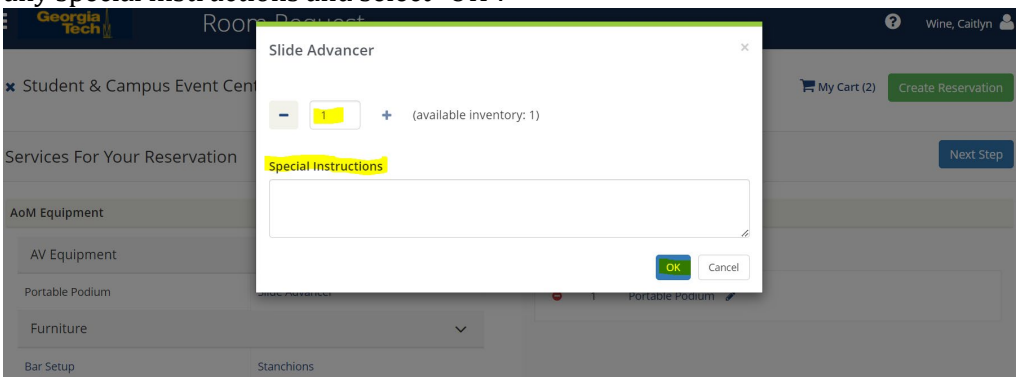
any special instructions and select "OK".

Georgia Tech

Room Request

Wine, Caitlyn

Student & Campus Event Cent

My Cart (2)

Create Reservation

Services For Your Reservation

Next Step

AoM Equipment

AV Equipment

Portable Podium

Slide Advancer

Furniture

Bar Setup

Stanchions

1 Portable Podium

Slide Advancer

×

−

1

+

(available inventory: 1)

Special Instructions

OK

Cancel